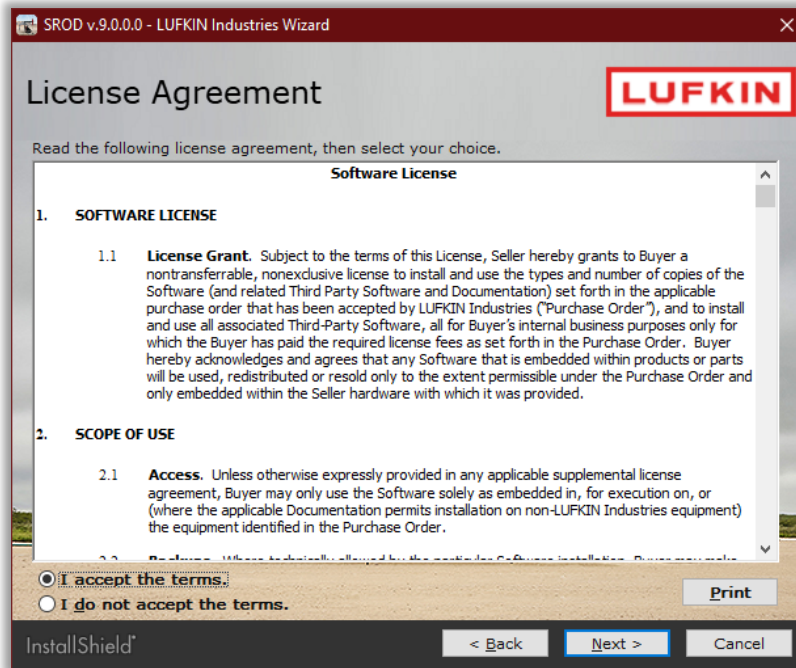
SROD v.9.0.0.0 - LUFKIN Industries Wizard

License Agreement

LUFKIN

Read the following license agreement, then select your choice.

Software License

1. SOFTWARE LICENSE

1.1 License Grant. Subject to the terms of this License, Seller hereby grants to Buyer a nontransferrable, nonexclusive license to install and use the types and number of copies of the Software (and related Third Party Software and Documentation) set forth in the applicable purchase order that has been accepted by LUFKIN Industries ("Purchase Order"), and to install and use all associated Third-Party Software, all for Buyer's internal business purposes only for which the Buyer has paid the required license fees as set forth in the Purchase Order. Buyer hereby acknowledges and agrees that any Software that is embedded within products or parts will be used, redistributed or resold only to the extent permissible under the Purchase Order and only embedded within the Seller hardware with which it was provided.

2. SCOPE OF USE

2.1 Access. Unless otherwise expressly provided in any applicable supplemental license agreement, Buyer may only use the Software solely as embedded in, for execution on, or (where the applicable Documentation permits installation on non-LUFKIN Industries equipment) the equipment identified in the Purchase Order.

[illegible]

I accept the terms.

I do not accept the terms.

Print

InstallShield

< Back

Next >

Cancel